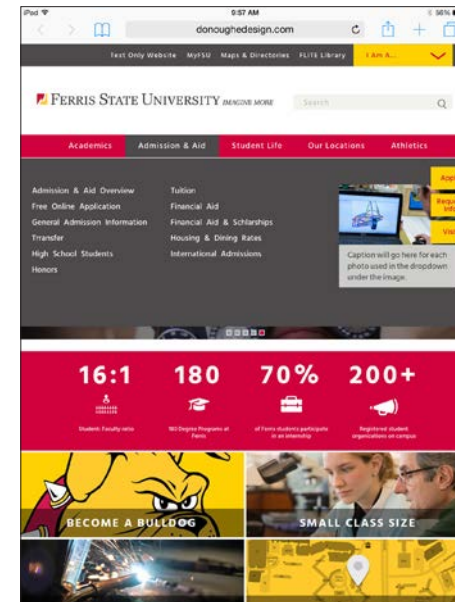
iPad 9:57 AM 98%

donoughedesign.com

Text Only Website MyFSU Maps & Directories FLITE Library I Am A...

FERRIS STATE UNIVERSITY IMAGINE MORE

Search

Academics Admission & Aid Student Life Our Locations Athletics

Admission & Aid Overview
Free Online Application
General Admission Information
Trransfer
High School Students
Honors

Tuition
Financial Aid
Financial Aid & Schlarships
Housing & Dining Rates
International Admissions

App
Reque Info
Visi

Caption will go here for each photo used in the dropdown under the image.

16:1
Student: Faculty ratio

180
180 Degree Programs at Ferris

70%
of Ferris students participate in an internship

200+
Registered student organizations on campus

BECOME A BULLDOG

SMALL CLASS SIZE